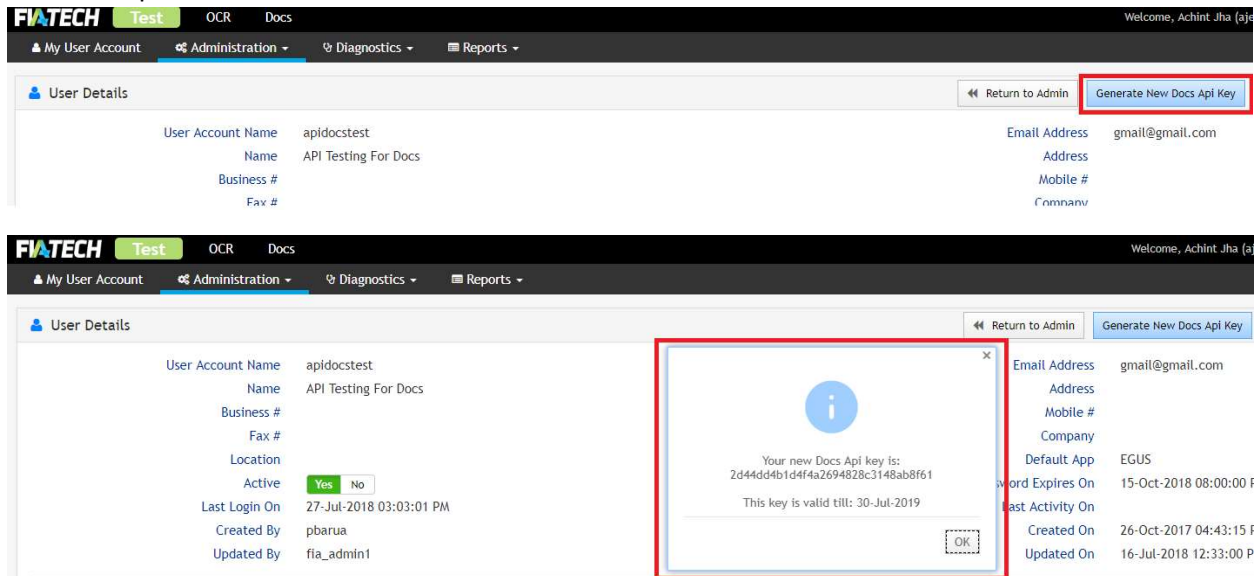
FIATECH Test OCR Docs Welcome, Achint Jha (aj

My User Account Administration Diagnostics Reports

User Details

Return to Admin Generate New Docs Api Key

User Account Name apidocstest
Name API Testing For Docs
Business #
Fax #

Email Address gmail@gmail.com
Address
Mobile #
Company

FIATECH Test OCR Docs Welcome, Achint Jha (aj

My User Account Administration Diagnostics Reports

User Details

Return to Admin Generate New Docs Api Key

User Account Name apidocstest
Name API Testing For Docs
Business #
Fax #
Location
Active Yes No
Last Login On 27-Jul-2018 03:03:01 PM
Created By pbarua
Updated By fia_admin1

×

Your new Docs Api key is:
2d44dd4b1d4f4a2694828c3148ab8f61

This key is valid till: 30-Jul-2019

OK

Email Address gmail@gmail.com
Address
Mobile #
Company
Default App EGUS
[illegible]word Expires On 15-Oct-2018 08:00:00 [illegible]
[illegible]ast Activity On
Created On 26-Oct-2017 04:43:15 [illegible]
Updated On 16-Jul-2018 12:33:00 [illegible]